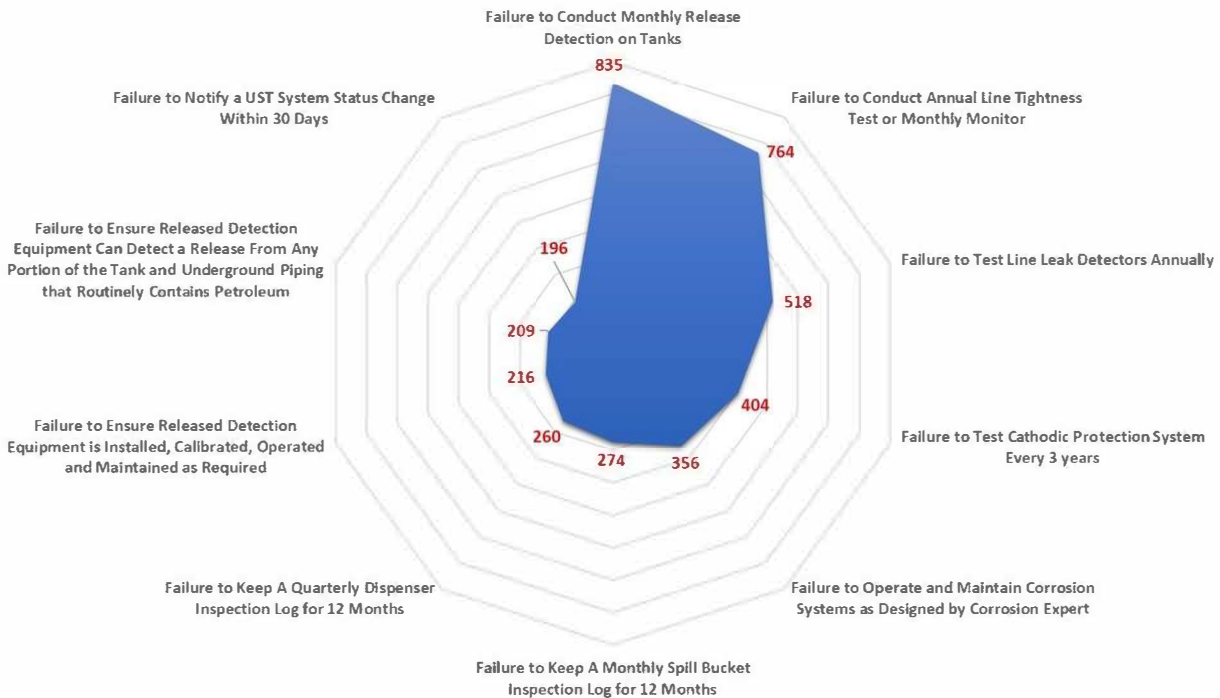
Failure to Conduct Monthly Release Detection on Tanks

835

Failure to Conduct Annual Line Tightness Test or Monthly Monitor

764

Failure to Test Line Leak Detectors Annually

518

Failure to Test Cathodic Protection System Every 3 years

404

Failure to Operate and Maintain Corrosion Systems as Designed by Corrosion Expert

356

Failure to Keep A Monthly Spill Bucket Inspection Log for 12 Months

274

Failure to Keep A Quarterly Dispenser Inspection Log for 12 Months

260

Failure to Ensure Released Detection Equipment is Installed, Calibrated, Operated and Maintained as Required

216

Failure to Ensure Released Detection Equipment Can Detect a Release From Any Portion of the Tank and Underground Piping that Routinely Contains Petroleum

209

Failure to Notify a UST System Status Change Within 30 Days

196